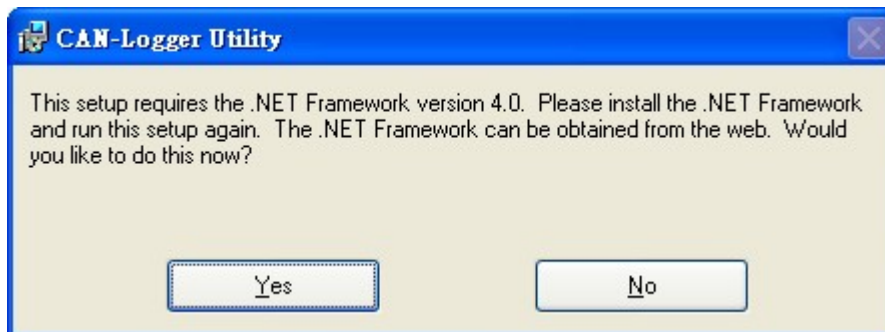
CAN-Logger Utility

This setup requires the .NET Framework version 4.0. Please install the .NET Framework and run this setup again. The .NET Framework can be obtained from the web. Would you like to do this now?

Yes

No